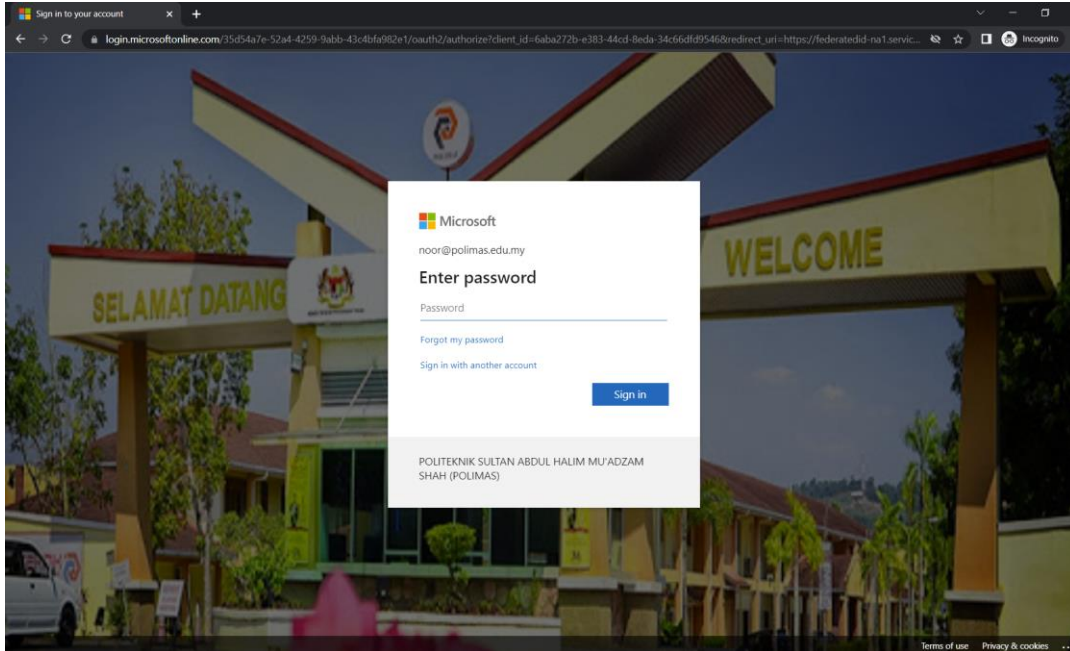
Sign in to your account

login.microsoftonline.com/35d54a7e-52a4-4259-9abb-43c4bfa982e1/oauth2/authorize?client_id=6aba272b-e383-44cd-8eda-34c66dfd9546&redirect_uri=https://federatedid-na1.servic...

Incognito

SELAMAT DATANG

WELCOME

Microsoft

noor@polimas.edu.my

Enter password

Password

Forgot my password

Sign in with another account

Sign in

POLITEKNIK SULTAN ABDUL HALIM MU'ADZAM SHAH (POLIMAS)

Terms of use Privacy & cookies ...